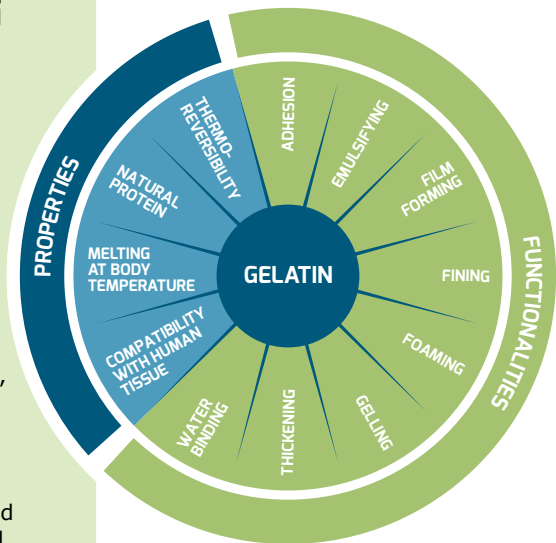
PROPERTIES

THERMO-REVERSIBILITY

NATURAL PROTEIN

MELTING AT BODY TEMPERATURE

COMPATIBILITY WITH HUMAN TISSUE

GELATIN

FUNCTIONALITIES

ADHESION

EMULSIFYING

FILM FORMING

FINING

FOAMING

GELLING

THICKENING

WATER BINDING

,

d

l